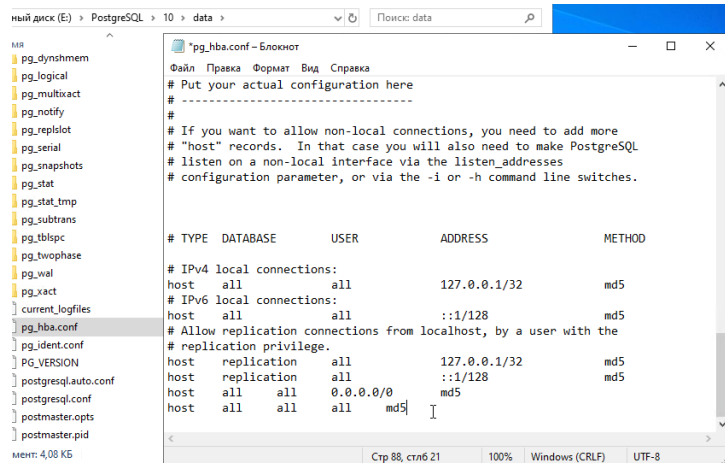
ный диск (E:) › PostgreSQL › 10 › data › Поиск: data

мя
pg_dynshmem
pg_logical
pg_multixact
pg_notify
pg_replslot
pg_serial
pg_snapshots
pg_stat
pg_stat_tmp
pg_subtrans
pg_tblspc
pg_twophase
pg_wal
pg_xact
current_logfiles
pg_hba.conf
pg_ident.conf
PG_VERSION
postgresql.auto.conf
postgresql.conf
postmaster.opts
postmaster.pid
мент: 4,08 КБ

*pg_hba.conf – Блокнот
Файл Правка Формат Вид Справка

# Put your actual configuration here
# ----------------------------------
#
# If you want to allow non-local connections, you need to add more
# "host" records. In that case you will also need to make PostgreSQL
# listen on a non-local interface via the listen_addresses
# configuration parameter, or via the -i or -h command line switches.

# TYPE DATABASE USER ADDRESS METHOD

# IPv4 local connections:
host all all 127.0.0.1/32 md5
# IPv6 local connections:
host all all ::1/128 md5
# Allow replication connections from localhost, by a user with the
# replication privilege.
host replication all 127.0.0.1/32 md5
host replication all ::1/128 md5
host all all 0.0.0.0/0 md5
host all all all md5

Стр 88, стлб 21 100% Windows (CRLF) UTF-8